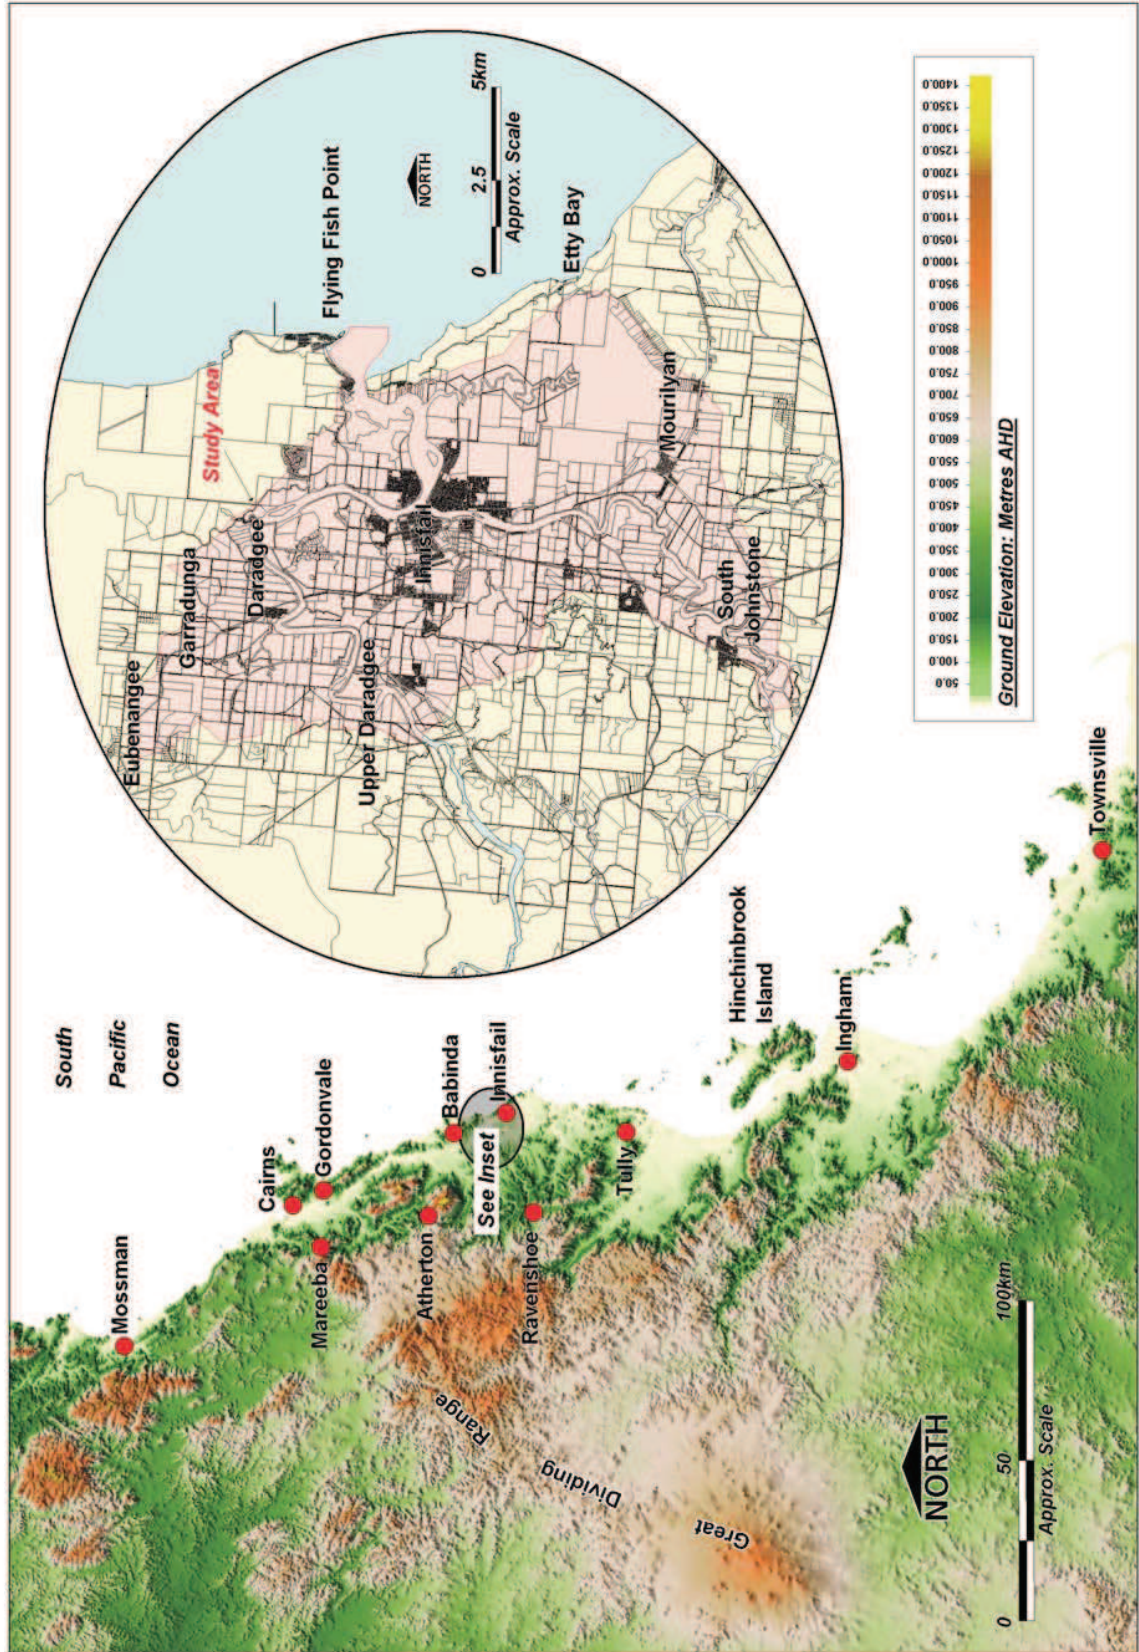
South
Pacific
Ocean

Mossman
Cairns
Gordonvale
Mareeba
Atherton
Babinda
Innisfail
See Inset
Ravenshoe
Tully
Hinchinbrook Island
Ingham
Townsville

Great Dividing Range

NORTH
0 50 100km
Approx. Scale

Eubenangee
Garradunga
Daradgee
Study Area
Flying Fish Point
Upper Daradgee
Innisfail
Etty Bay
Mourilyan
South Johnstone

NORTH
0 2.5 5km
Approx. Scale

50.0
100.0
150.0
200.0
250.0
300.0
350.0
400.0
450.0
500.0
550.0
600.0
650.0
700.0
750.0
800.0
850.0
900.0
950.0
1000.0
1050.0
1100.0
1150.0
1200.0
1250.0
1300.0
1350.0
1400.0
Ground Elevation: Metres AHD